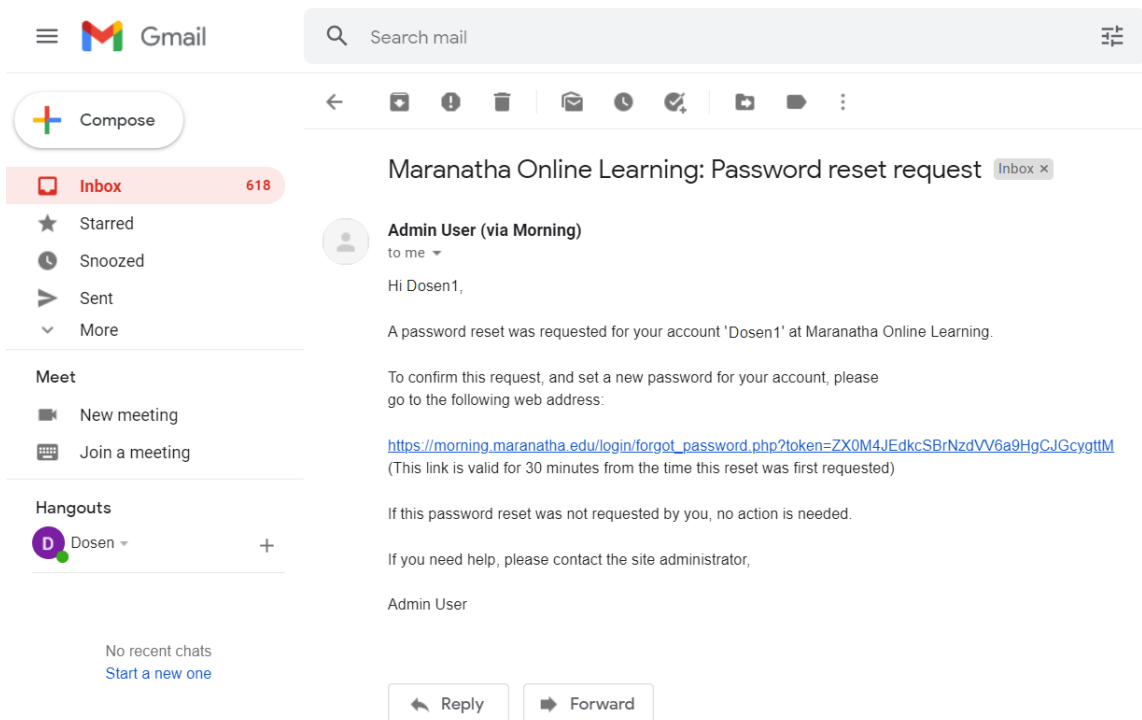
Gmail

Search mail

Compose

Inbox 618
Starred
Snoozed
Sent
More

Meet
New meeting
Join a meeting

Hangouts
D Dosen

No recent chats
Start a new one

Maranatha Online Learning: Password reset request Inbox ×

Admin User (via Morning)
to me

Hi Dosen1,

A password reset was requested for your account 'Dosen1' at Maranatha Online Learning.

To confirm this request, and set a new password for your account, please go to the following web address:

https://morning.maranatha.edu/login/forgot_password.php?token=ZX0M4JEdkcSBrNzdVV6a9HgCJGcygttM
(This link is valid for 30 minutes from the time this reset was first requested)

If this password reset was not requested by you, no action is needed.

If you need help, please contact the site administrator,

Admin User

Reply
Forward